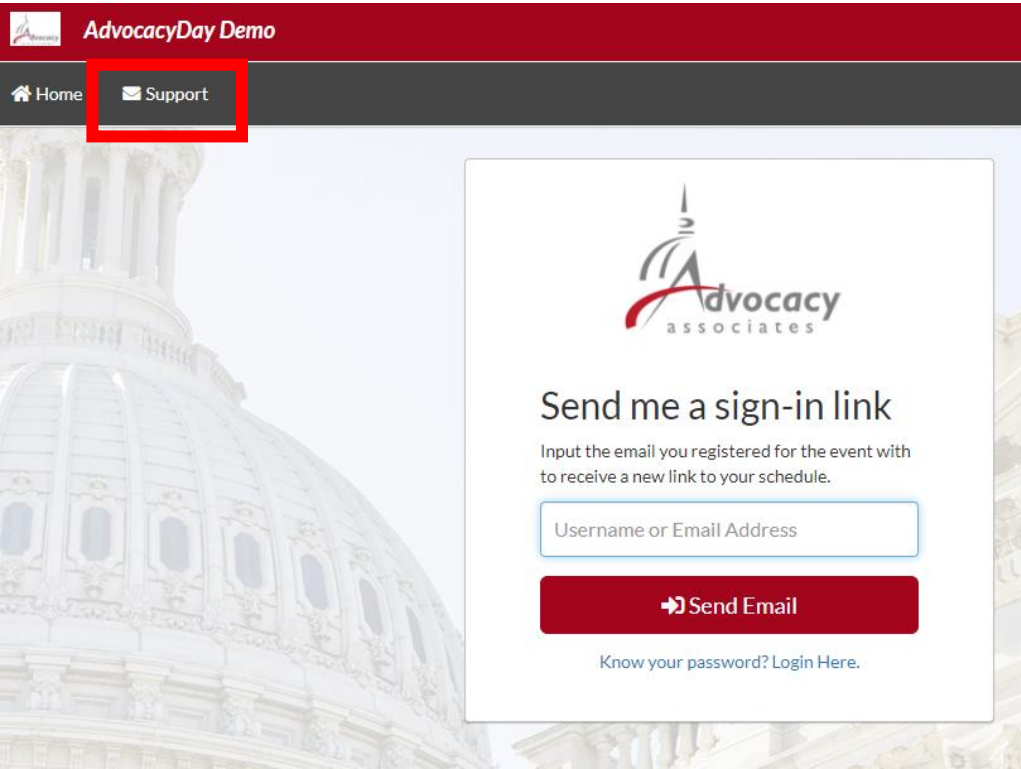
AdvocacyDay Demo

Home Support

Advocacy associates

Send me a sign-in link

Input the email you registered for the event with to receive a new link to your schedule.

Username or Email Address

Send Email

Know your password? Login Here.